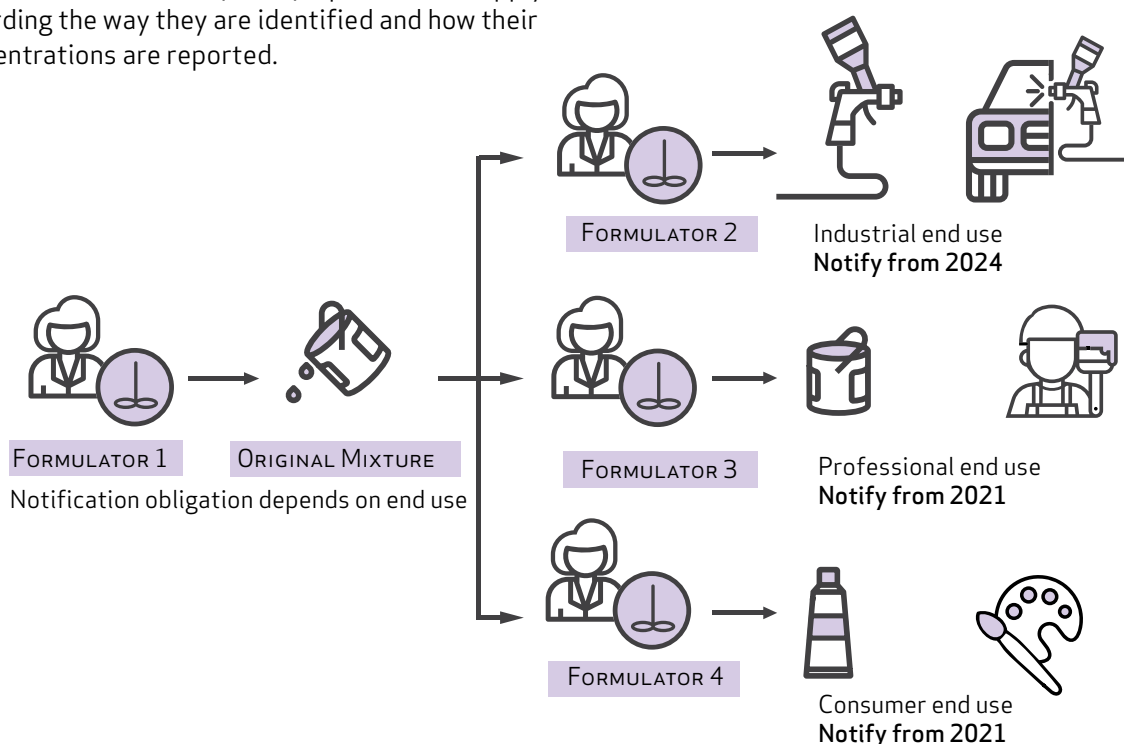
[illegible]rding the way they are identified and how their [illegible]entrations are reported.

Formulator 2

Industrial end use
Notify from 2024

Formulator 1

Original Mixture

Notification obligation depends on end use

Formulator 3

Professional end use
Notify from 2021

Formulator 4

Consumer end use
Notify from 2021